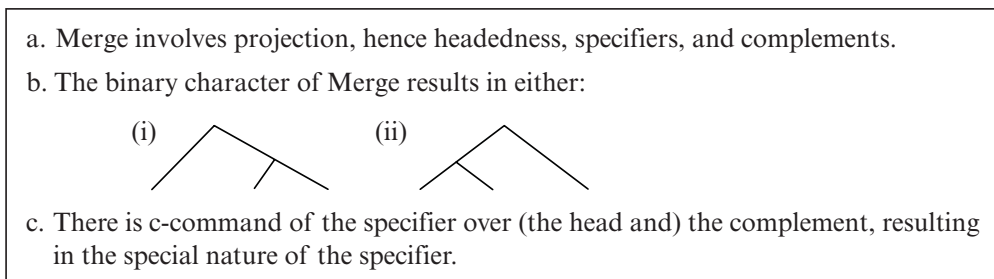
a. Merge involves projection, hence headedness, specifiers, and complements.

b. The binary character of Merge results in either:

(i)

(ii)

c. There is c-command of the specifier over (the head and) the complement, resulting in the special nature of the specifier.